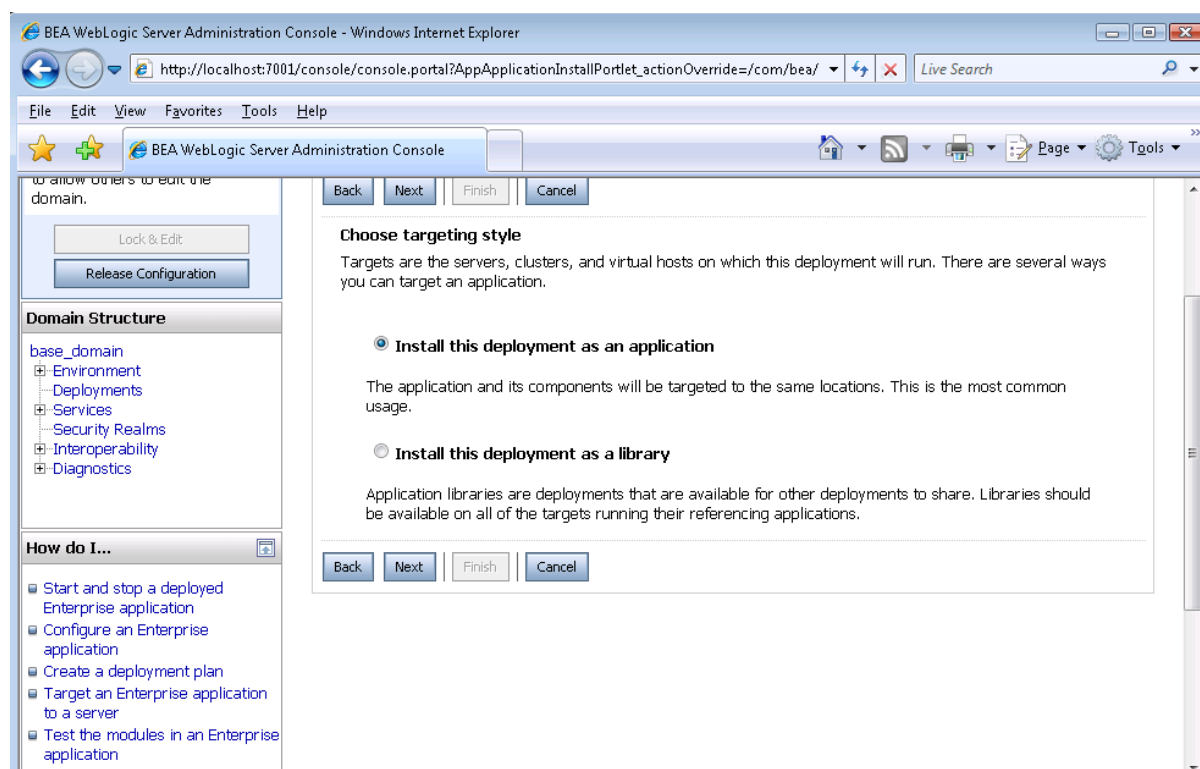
BEA WebLogic Server Administration Console - Windows Internet Explorer

http://localhost:7001/console/console.portal?AppApplicationInstallPortlet_actionOverride=/com/bea/

Live Search

File Edit View Favorites Tools Help

BEA WebLogic Server Administration Console

Page Tools

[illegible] domain.

Lock & Edit

Release Configuration

Domain Structure

base_domain
Environment
Deployments
Services
Security Realms
Interoperability
Diagnostics

How do I...

Start and stop a deployed Enterprise application
Configure an Enterprise application
Create a deployment plan
Target an Enterprise application to a server
Test the modules in an Enterprise application

Back Next Finish Cancel

Choose targeting style

Targets are the servers, clusters, and virtual hosts on which this deployment will run. There are several ways you can target an application.

Install this deployment as an application

The application and its components will be targeted to the same locations. This is the most common usage.

Install this deployment as a library

Application libraries are deployments that are available for other deployments to share. Libraries should be available on all of the targets running their referencing applications.

Back Next Finish Cancel